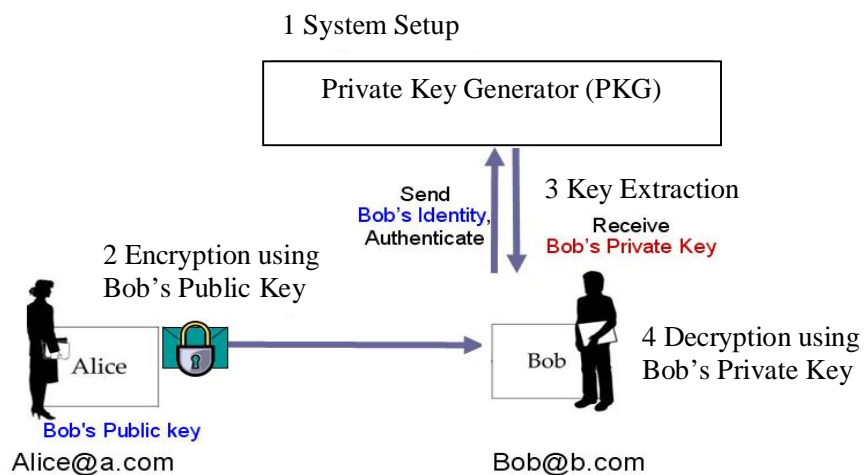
1 System Setup

Private Key Generator (PKG)

Send
Bob's Identity,
Authenticate

3 Key Extraction

Receive
Bob's Private Key

2 Encryption using
Bob's Public Key

Alice

Bob

4 Decryption using
Bob's Private Key

Bob's Public key

Alice@a.com

Bob@b.com